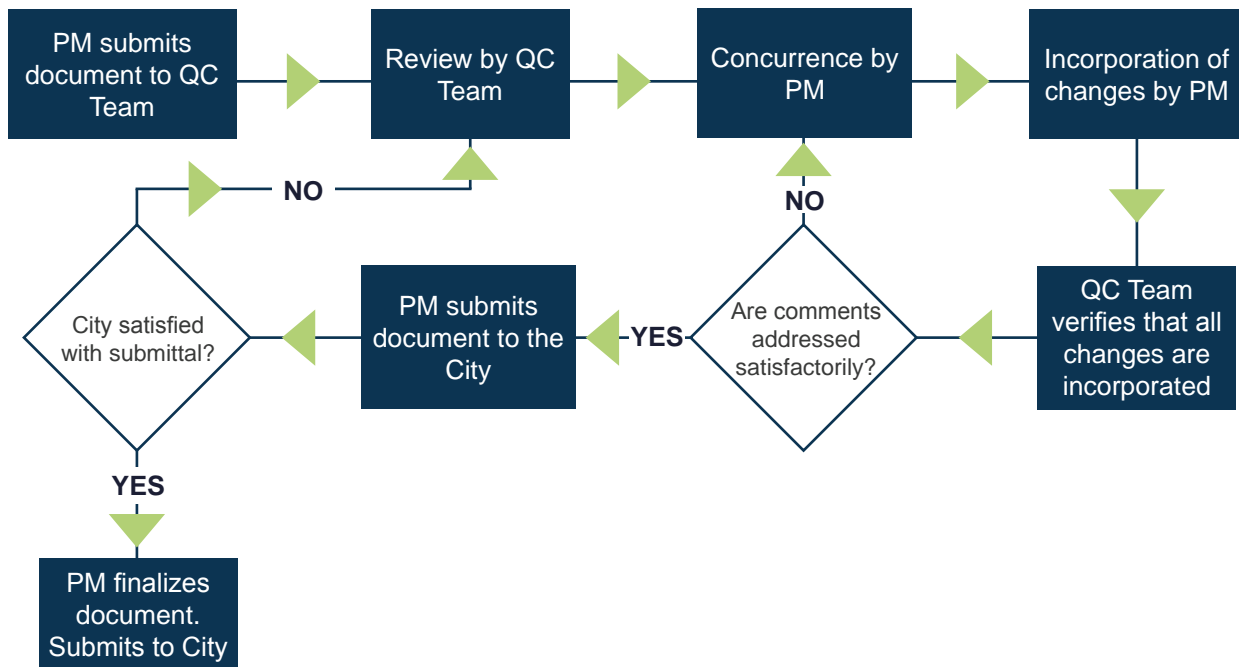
PM submits document to QC Team

Review by QC Team

Concurrence by PM

Incorporation of changes by PM

NO

NO

City satisfied with submittal?

PM submits document to the City

YES

Are comments addressed satisfactorily?

QC Team verifies that all changes are incorporated

YES

PM finalizes document. Submits to City